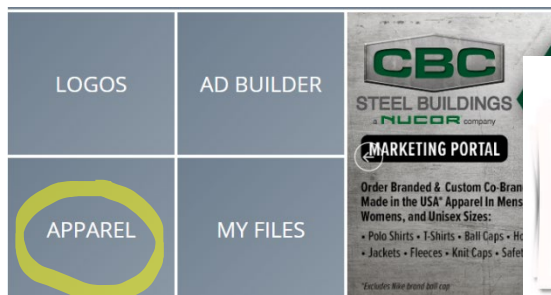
LOGOS

AD BUILDER

APPAREL

MY FILES

CBC

STEEL BUILDINGS

a NUCOR company

MARKETING PORTAL

Order Branded & Custom Co-Brand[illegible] Made in the USA* Apparel In Mens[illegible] Womens, and Unisex Sizes:

• Polo Shirts • T-Shirts • Ball Caps • Ho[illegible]

• Jackets • Fleeces • Knit Caps • Safet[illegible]

*Excludes Nike brand ball cap